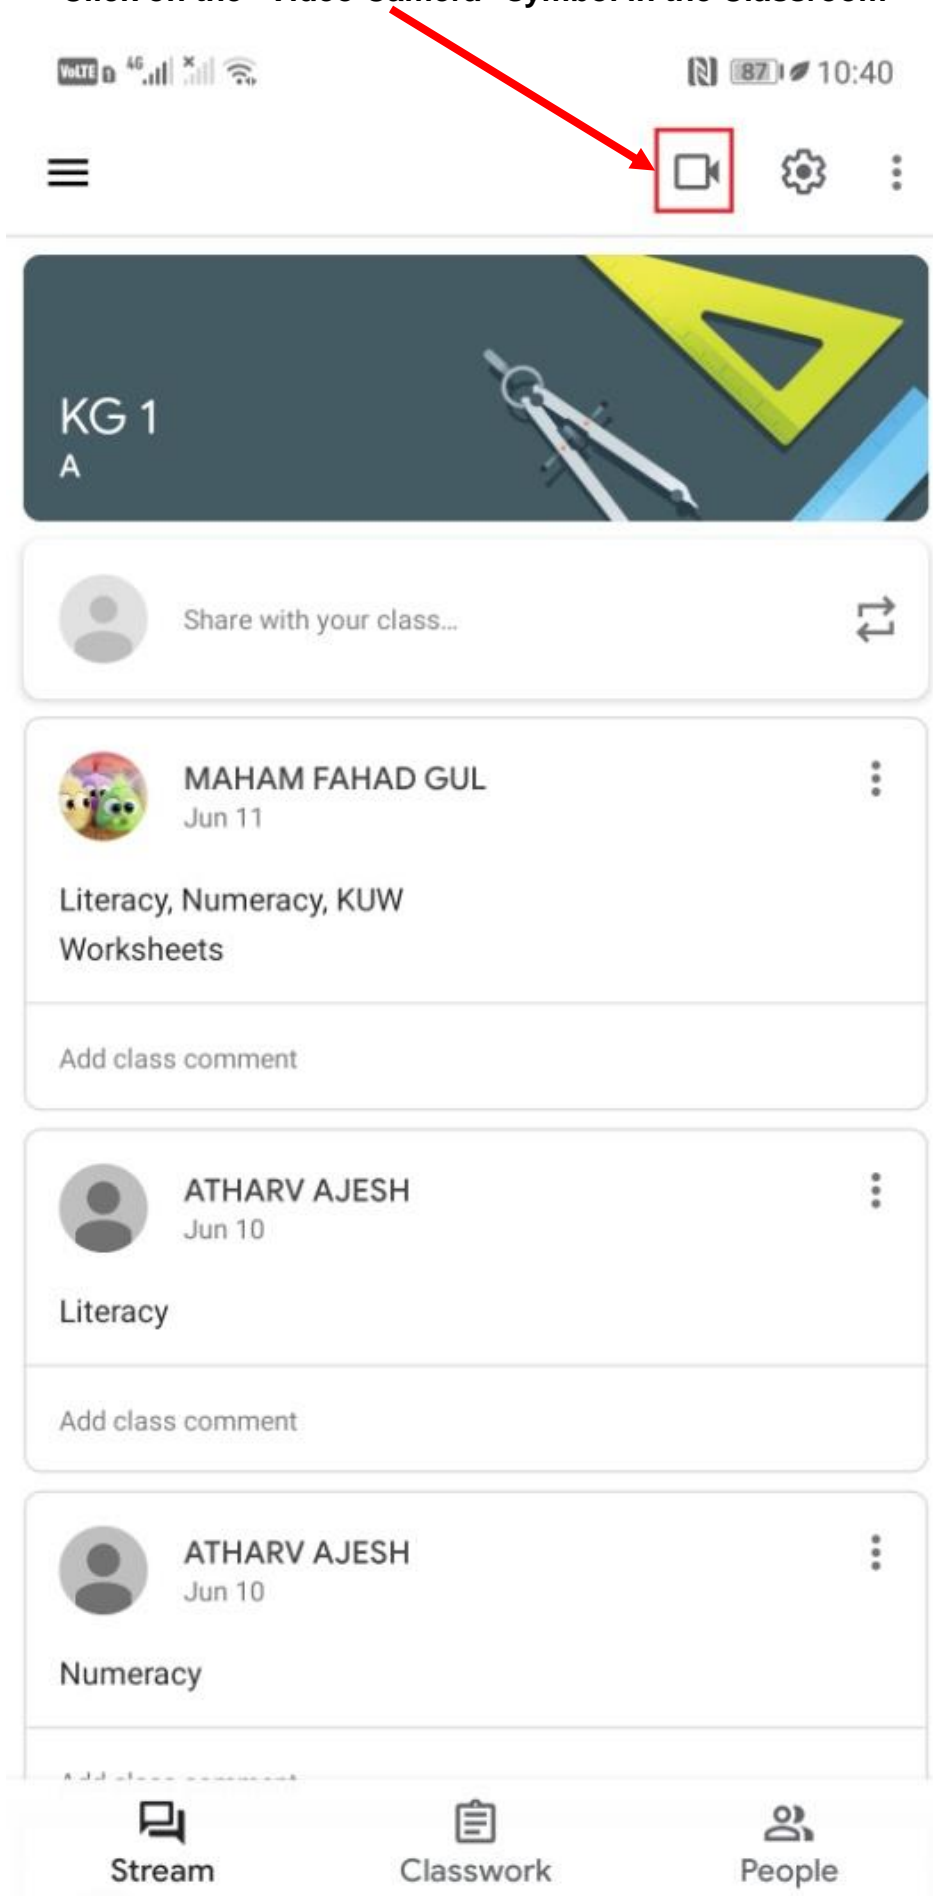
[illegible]

VoLTE 4G 87 10:40

KG 1
A

Share with your class...

MAHAM FAHAD GUL
Jun 11

Literacy, Numeracy, KUW Worksheets

Add class comment

ATHARV AJESH
Jun 10

Literacy

Add class comment

ATHARV AJESH
Jun 10

Numeracy

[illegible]

Stream
Classwork
People